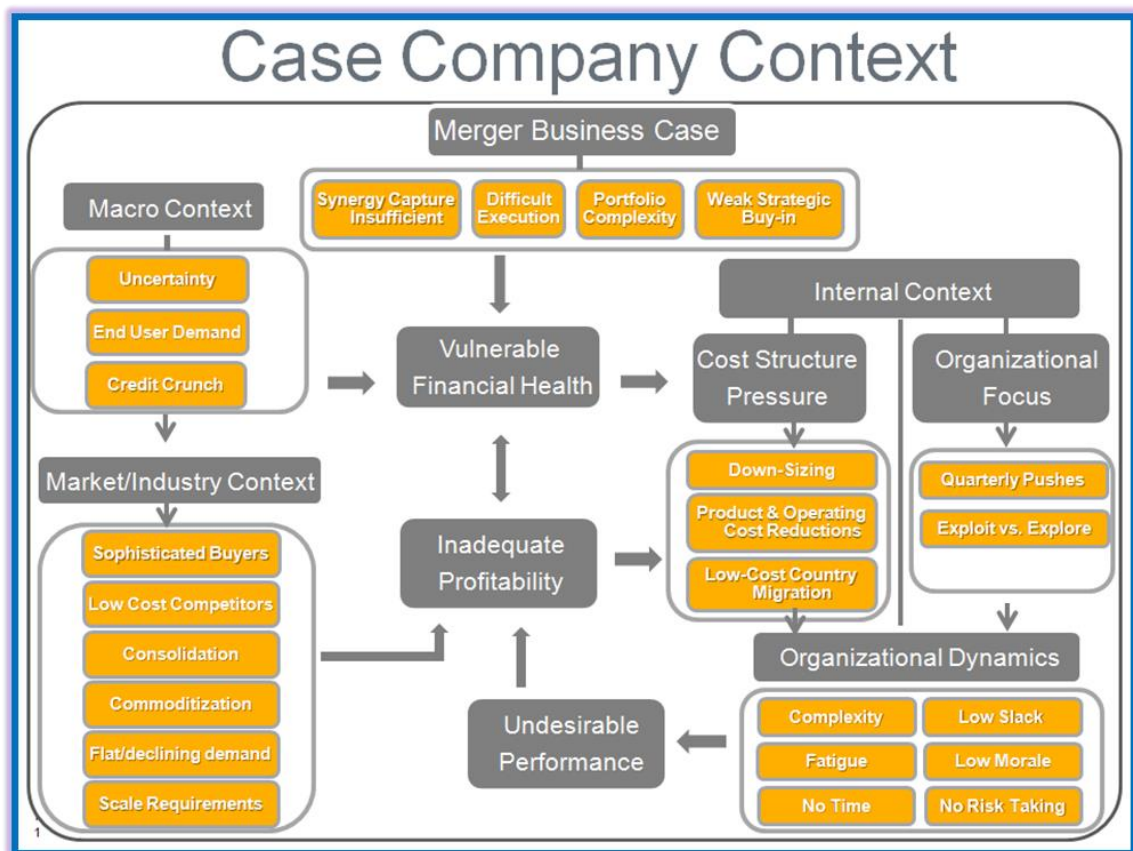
Case Company Context

Merger Business Case

Synergy Capture Insufficient
Difficult Execution
Portfolio Complexity
Weak Strategic Buy-in

Macro Context

Uncertainty
End User Demand
Credit Crunch

Vulnerable Financial Health

Internal Context

Cost Structure Pressure

Organizational Focus

Market/Industry Context

Down-Sizing
Product & Operating Cost Reductions
Low-Cost Country Migration

Quarterly Pushes
Exploit vs. Explore

Sophisticated Buyers
Low Cost Competitors
Consolidation
Commoditization
Flat/declining demand
Scale Requirements

Inadequate Profitability

Organizational Dynamics

Undesirable Performance

Complexity
Low Slack
Fatigue
Low Morale
No Time
No Risk Taking

1